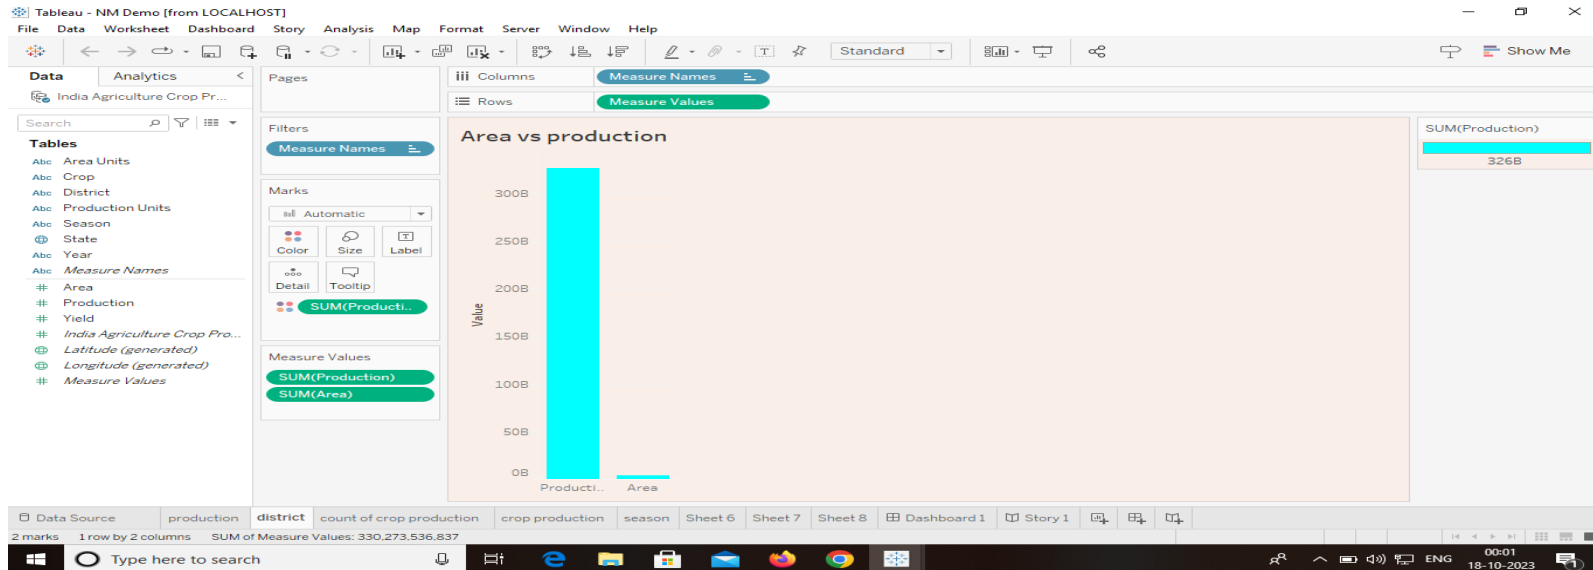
Tableau - NM Demo [from LOCALHOST]

File Data Worksheet Dashboard Story Analysis Map Format Server Window Help

Standard

Show Me

Data Analytics

India Agriculture Crop Pr...

Search

Tables

Area Units
Crop
District
Production Units
Season
State
Year
Measure Names
Area
Production
Yield
India Agriculture Crop Pro...
Latitude (generated)
Longitude (generated)
Measure Values

Pages

Filters

Measure Names

Marks

Automatic

Color Size Label

Detail Tooltip

SUM(Producti..

Measure Values

SUM(Production)

SUM(Area)

Columns Measure Names

Rows Measure Values

Area vs production

Value

300B
250B
200B
150B
100B
50B
0B

Producti.. Area

SUM(Production)

326B

Data Source | production | district | count of crop production | crop production | season | Sheet 6 | Sheet 7 | Sheet 8 | Dashboard 1 | Story 1

2 marks 1 row by 2 columns SUM of Measure Values: 330,273,536,837

Type here to search

ENG 00:01 18-10-2023